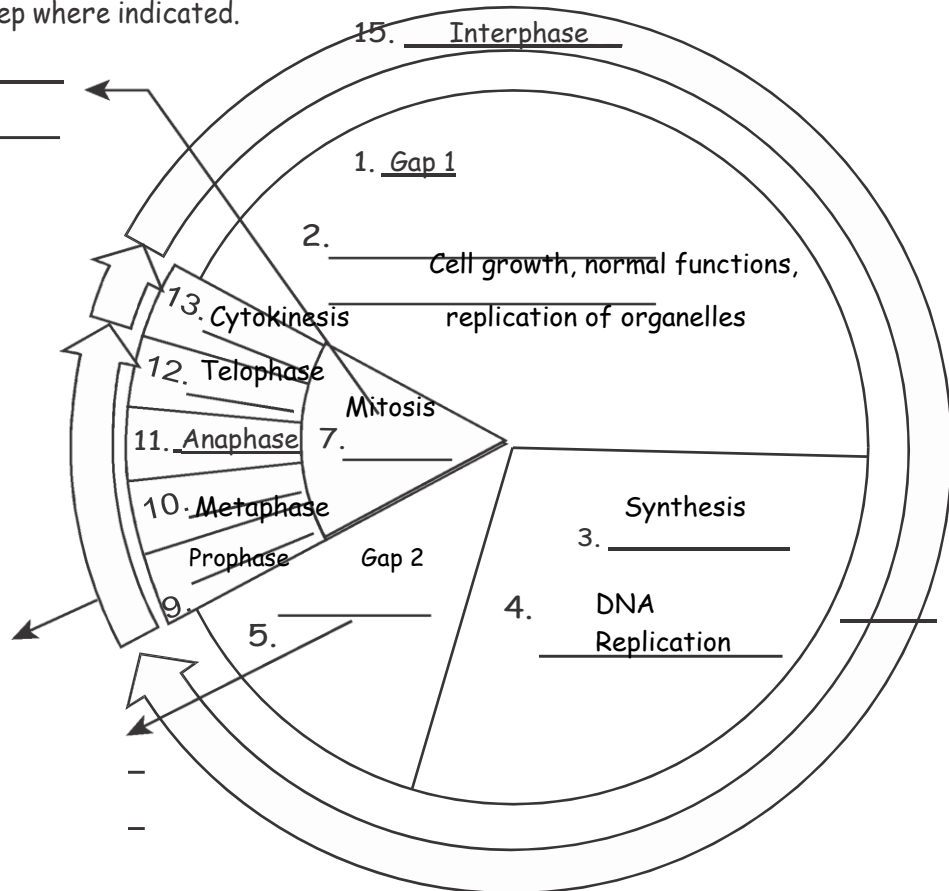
ep where indicated.

15. Interphase

1. Gap 1

2. Cell growth, normal functions, replication of organelles

13. Cytokinesis

12. Telophase

Mitosis

11. Anaphase 7.

10. Metaphase

Prophase

Gap 2

9.

5.

Synthesis

3.

4. DNA Replication